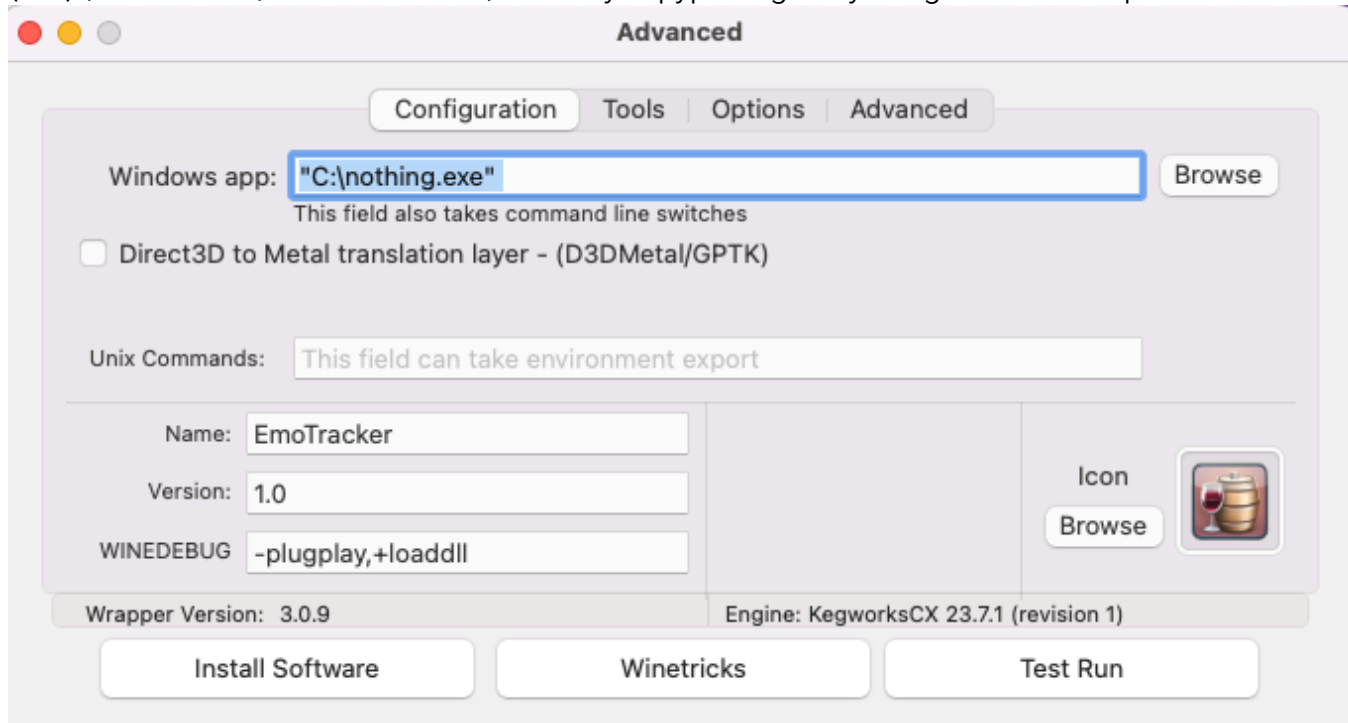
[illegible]

Advanced

Configuration | Tools | Options | Advanced

Windows app: "C:\nothing.exe" Browse

This field also takes command line switches

Direct3D to Metal translation layer - (D3DMetal/GPTK)

Unix Commands: This field can take environment export

Name: EmoTracker

Version: 1.0

WINEDEBUG -plugplay,+loaddll

Icon

Browse

Wrapper Version: 3.0.9

Engine: KegworksCX 23.7.1 (revision 1)

Install Software

Winetricks

Test Run